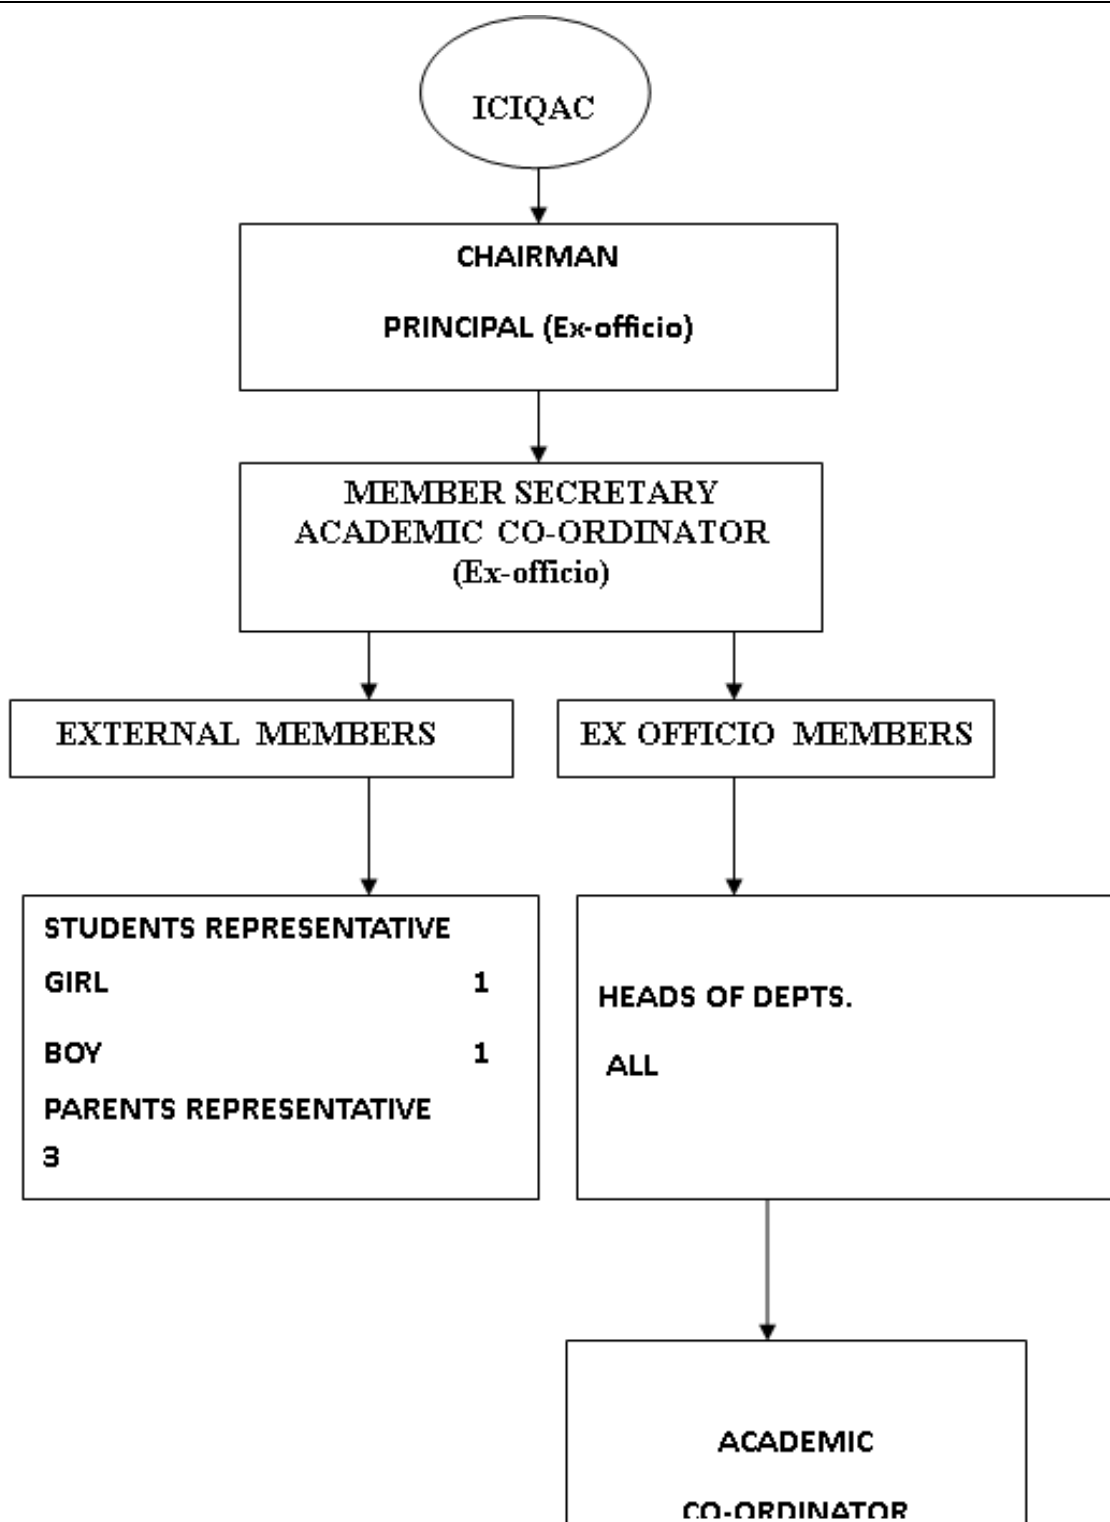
ICIQAC

CHAIRMAN

PRINCIPAL (Ex-officio)

MEMBER SECRETARY
ACADEMIC CO-ORDINATOR
(Ex-officio)

EXTERNAL MEMBERS

EX OFFICIO MEMBERS

STUDENTS REPRESENTATIVE

GIRL 1

BOY 1

PARENTS REPRESENTATIVE

3

HEADS OF DEPTS.

ALL

ACADEMIC

CO-ORDINATOR